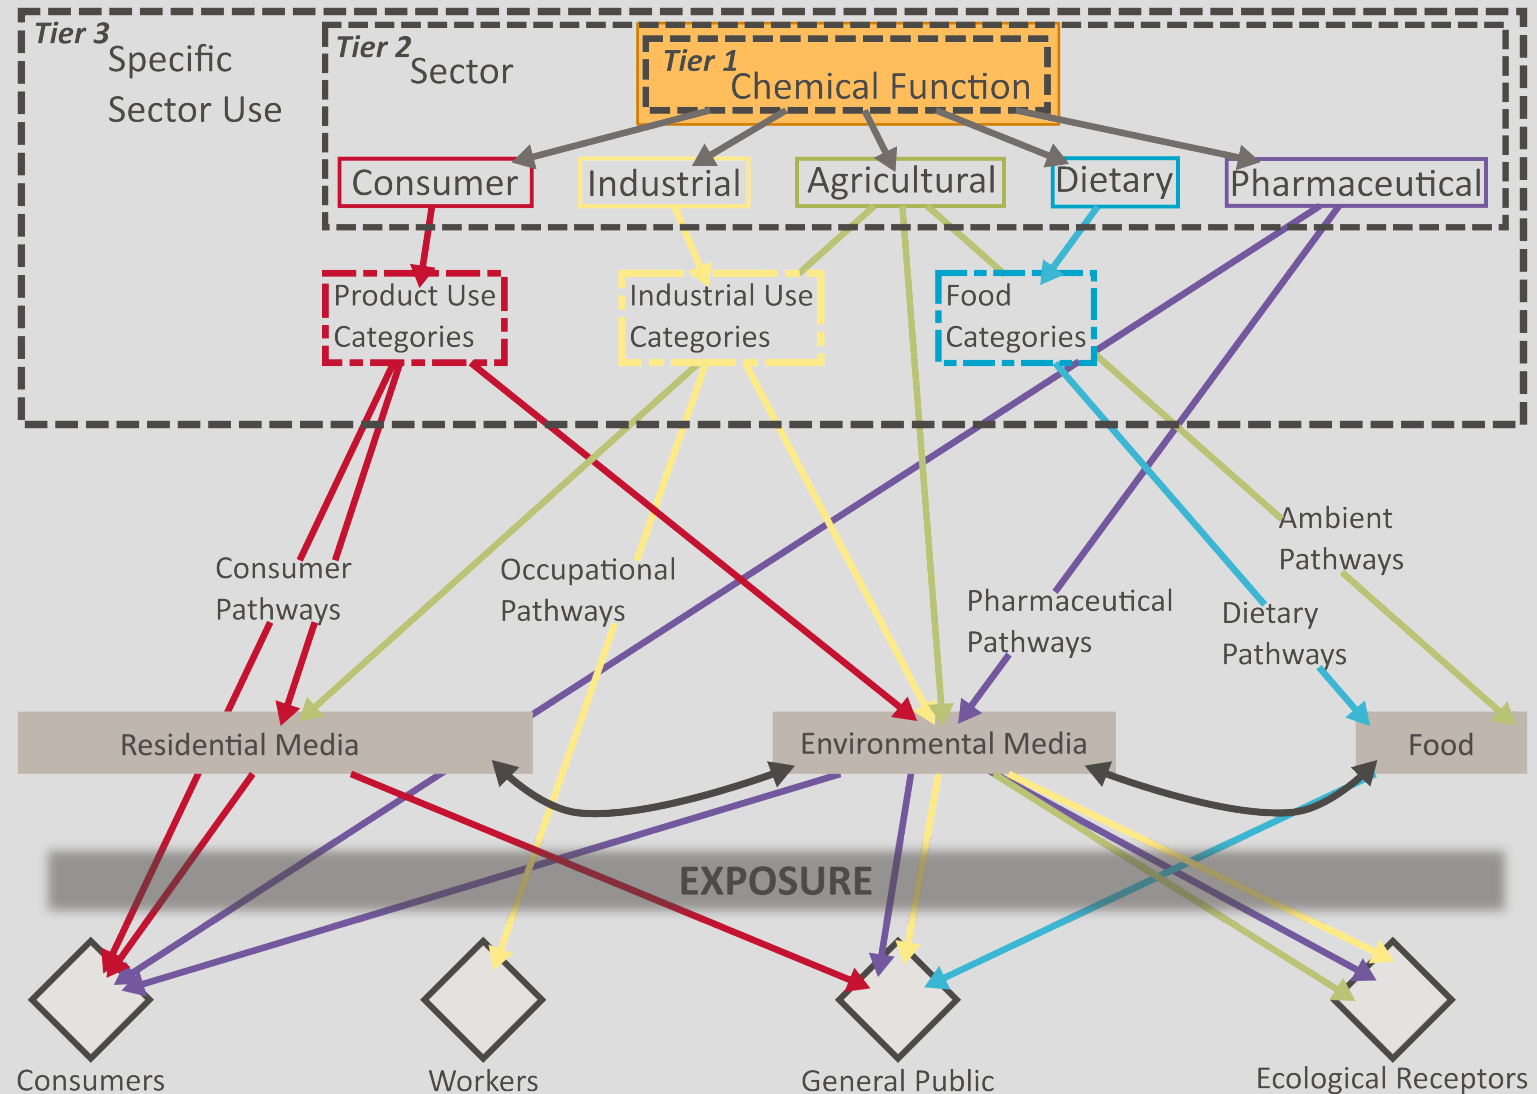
Tier 3 Specific Sector Use

Tier 2 Sector

Tier 1 Chemical Function

Consumer

Industrial

Agricultural

Dietary

Pharmaceutical

Product Use Categories

Industrial Use Categories

Food Categories

Consumer Pathways

Occupational Pathways

Pharmaceutical Pathways

Dietary Pathways

Ambient Pathways

Residential Media

Environmental Media

Food

EXPOSURE

Consumers

Workers

General Public

Ecological Receptors